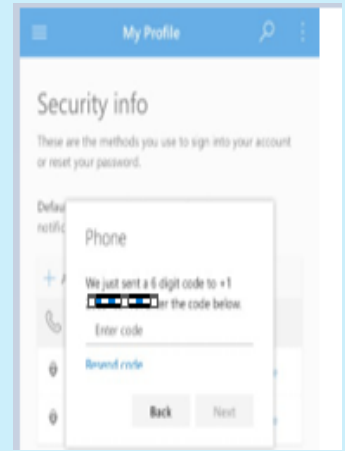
My Profile

Security info

These are the methods you use to sign into your account or reset your password.

Defau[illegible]
notifi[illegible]

+ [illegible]

Phone

We just sent a 6 digit code to +1 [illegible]er the code below.

Enter code

Resend code

Back

Next